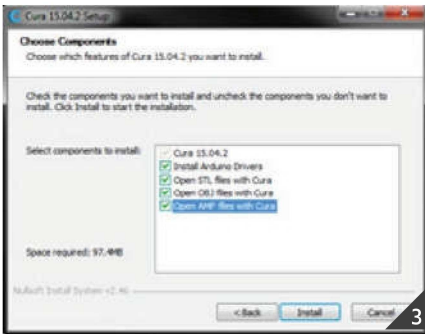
Cura 15.04.2 Setup

Choose Components

Choose which features of Cura 15.04.2 you want to install.

Check the components you want to install and uncheck the components you don't want to install. Click Install to start the installation.

Select components to install:

Cura 15.04.2
Install Arduino Drivers
Open STL files with Cura
Open OBJ files with Cura
Open AMF files with Cura

Space required: 97.4MB

Nullsoft Install System v2.46

< Back
Install
Cancel

3